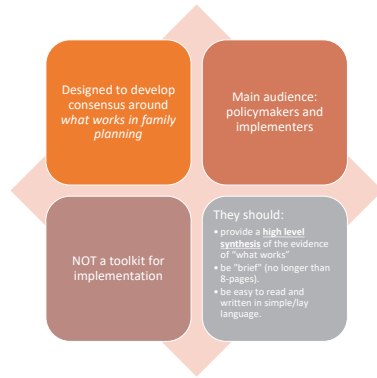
Designed to develop consensus around *what works in family planning*

Main audience: policymakers and implementers

NOT a toolkit for implementation

They should:

- provide a **high level synthesis** of the evidence of "what works"
- be "brief" (no longer than 8-pages).
- be easy to read and written in simple/lay language.